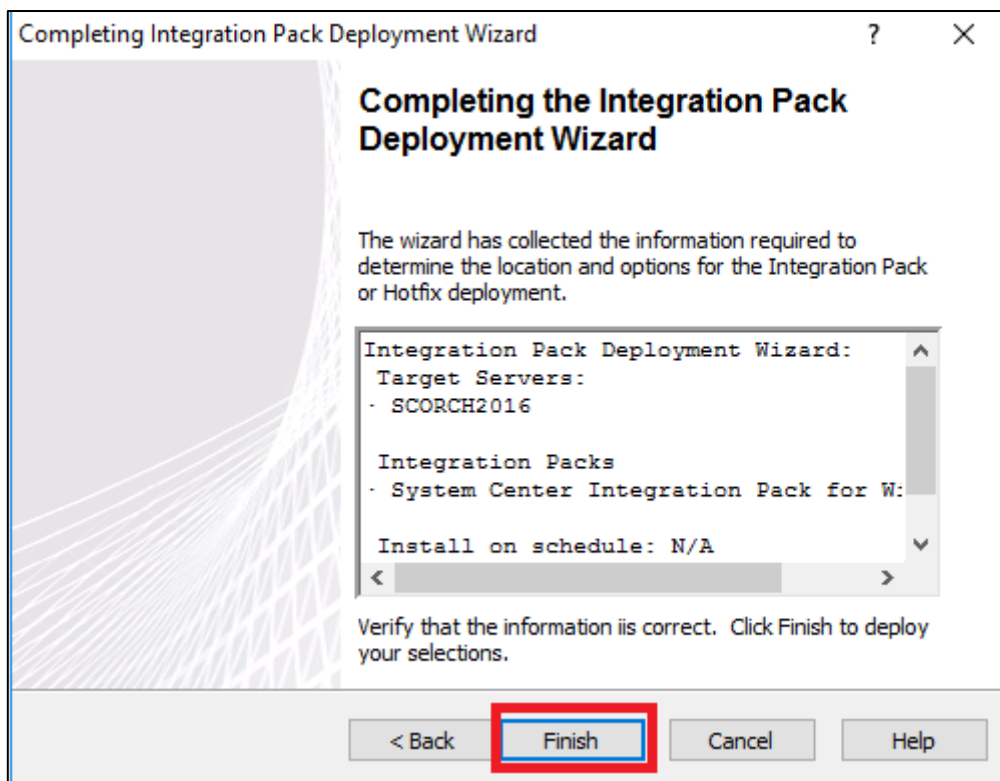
Completing Integration Pack Deployment Wizard

?

X

Completing the Integration Pack Deployment Wizard

The wizard has collected the information required to determine the location and options for the Integration Pack or Hotfix deployment.

Integration Pack Deployment Wizard:
Target Servers:
· SCORCH2016

Integration Packs
· System Center Integration Pack for W:

Install on schedule: N/A

Verify that the information iis correct. Click Finish to deploy your selections.

< Back

Finish

Cancel

Help